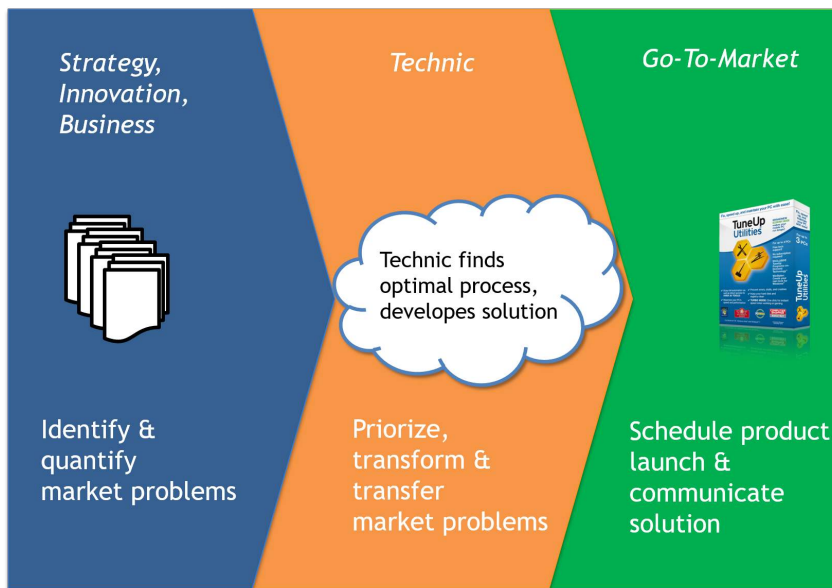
Strategy, Innovation, Business

Technic

Go-To-Market

Technic finds optimal process, developes solution

TuneUp Utilities

Identify & quantify market problems

Priorize, transform & transfer market problems

Schedule product launch & communicate solution